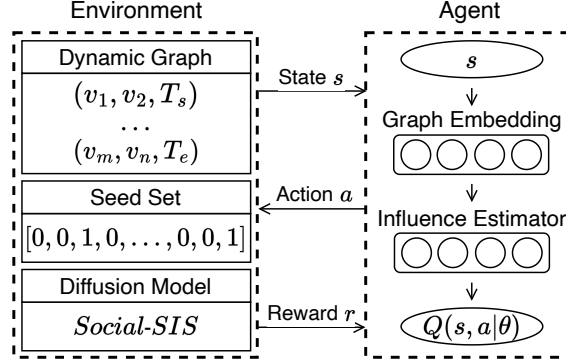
Environment

Dynamic Graph

$(v_1, v_2, T_s)$

$\dots$

$(v_m, v_n, T_e)$

Seed Set

$[0, 0, 1, 0, \dots, 0, 0, 1]$

Diffusion Model

$Social\text{-}SIS$

State $s$

Action $a$

Reward $r$

Agent

$s$

Graph Embedding

Influence Estimator

$Q(s, a|\theta)$